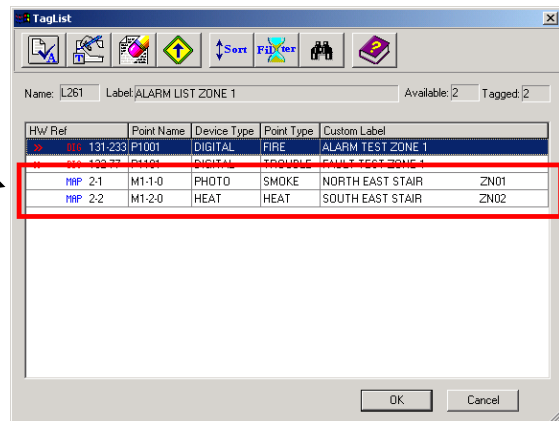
TagList

Sort Filter

Name: L261 Label: ALARM LIST ZONE 1 Available: 2 Tagged: 2

| HW Ref | Point Name | Device Type | Point Type | Custom Label |
|---|---|---|---|---|
| » DIG 131-233 | P1001 | DIGITAL | FIRE | ALARM TEST ZONE 1 |
| » DIG 132-77 | P1101 | DIGITAL | TROUBLE | FAULT TEST ZONE 1 |
| MAP 2-1 | M1-1-0 | PHOTO | SMOKE | NORTH EAST STAIR ZN01 |
| MAP 2-2 | M1-2-0 | HEAT | HEAT | SOUTH EAST STAIR ZN02 |

OK Cancel